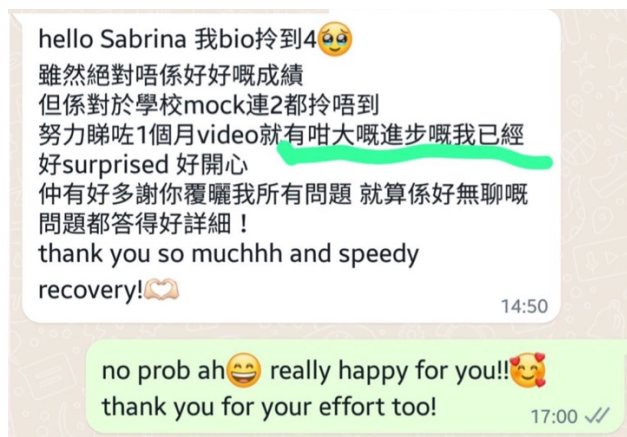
hello Sabrina 我bio拎到4🥹
雖然絕對唔係好好嘅成績
但係對於學校mock連2都拎唔到
努力睇咗1個月video就有咁大嘅進步嘅我已經好surprised 好開心
仲有好多謝你覆曬我所有問題 就算係好無聊嘅問題都答得好詳細！
thank you so muchhh and speedy recovery!🫶🏻
14:50

no prob ah😄 really happy for you!!🥰
thank you for your effort too!
17:00